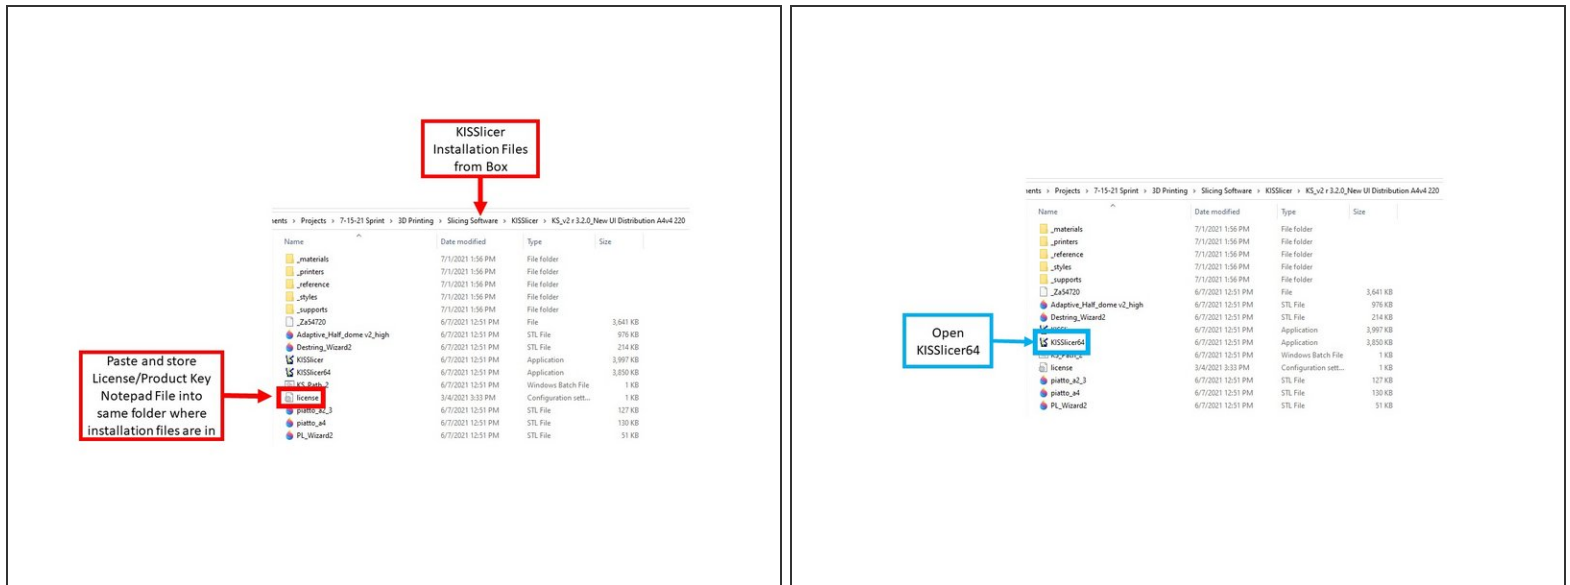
KISSlicer Installation Files from Box

ents › Projects › 7-15-21 Sprint › 3D Printing › Slicing Software › KISSlicer › KS_v2 r 3.2.0_New UI Distribution A4v4 220

| Name | Date modified | Type | Size |
|---|---|---|---|
| _materials | 7/1/2021 1:56 PM | File folder | |
| _printers | 7/1/2021 1:56 PM | File folder | |
| _reference | 7/1/2021 1:56 PM | File folder | |
| _styles | 7/1/2021 1:56 PM | File folder | |
| _supports | 7/1/2021 1:56 PM | File folder | |
| _Za54720 | 6/7/2021 12:51 PM | File | 3,641 KB |
| Adaptive_Half_dome v2_high | 6/7/2021 12:51 PM | STL File | 976 KB |
| Destring_Wizard2 | 6/7/2021 12:51 PM | STL File | 214 KB |
| KISSlicer | 6/7/2021 12:51 PM | Application | 3,997 KB |
| KISSlicer64 | 6/7/2021 12:51 PM | Application | 3,850 KB |
| KS_Path_2 | 6/7/2021 12:51 PM | Windows Batch File | 1 KB |
| license | 3/4/2021 3:33 PM | Configuration sett... | 1 KB |
| piatto_a2_3 | 6/7/2021 12:51 PM | STL File | 127 KB |
| piatto_a4 | 6/7/2021 12:51 PM | STL File | 130 KB |
| PL_Wizard2 | 6/7/2021 12:51 PM | STL File | 51 KB |

Paste and store License/Product Key Notepad File into same folder where installation files are in

ents › Projects › 7-15-21 Sprint › 3D Printing › Slicing Software › KISSlicer › KS_v2 r 3.2.0_New UI Distribution A4v4 220

| Name | Date modified | Type | Size |
|---|---|---|---|
| _materials | 7/1/2021 1:56 PM | File folder | |
| _printers | 7/1/2021 1:56 PM | File folder | |
| _reference | 7/1/2021 1:56 PM | File folder | |
| _styles | 7/1/2021 1:56 PM | File folder | |
| _supports | 7/1/2021 1:56 PM | File folder | |
| _Za54720 | 6/7/2021 12:51 PM | File | 3,641 KB |
| Adaptive_Half_dome v2_high | 6/7/2021 12:51 PM | STL File | 976 KB |
| Destring_Wizard2 | 6/7/2021 12:51 PM | STL File | 214 KB |
| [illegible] | 6/7/2021 12:51 PM | Application | 3,997 KB |
| KISSlicer64 | 6/7/2021 12:51 PM | Application | 3,850 KB |
| KS_Path_2 | 6/7/2021 12:51 PM | Windows Batch File | 1 KB |
| license | 3/4/2021 3:33 PM | Configuration sett... | 1 KB |
| piatto_a2_3 | 6/7/2021 12:51 PM | STL File | 127 KB |
| piatto_a4 | 6/7/2021 12:51 PM | STL File | 130 KB |
| PL_Wizard2 | 6/7/2021 12:51 PM | STL File | 51 KB |

Open KISSlicer64